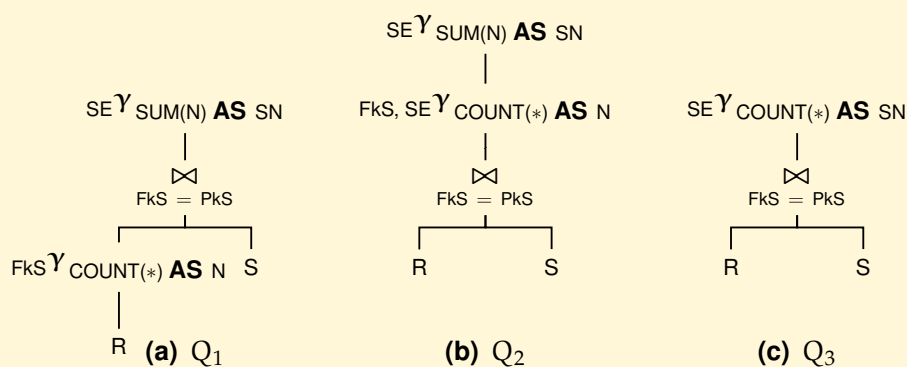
$_{SE}\gamma_{SUM(N)}$ **AS** SN

$\bowtie_{FkS = PkS}$

$_{FkS}\gamma_{COUNT(*)}$ **AS** N S

R

**(a)** $Q_1$

$_{SE}\gamma_{SUM(N)}$ **AS** SN

$_{FkS, SE}\gamma_{COUNT(*)}$ **AS** N

$\bowtie_{FkS = PkS}$

R S

**(b)** $Q_2$

$_{SE}\gamma_{COUNT(*)}$ **AS** SN

$\bowtie_{FkS = PkS}$

R S

**(c)** $Q_3$